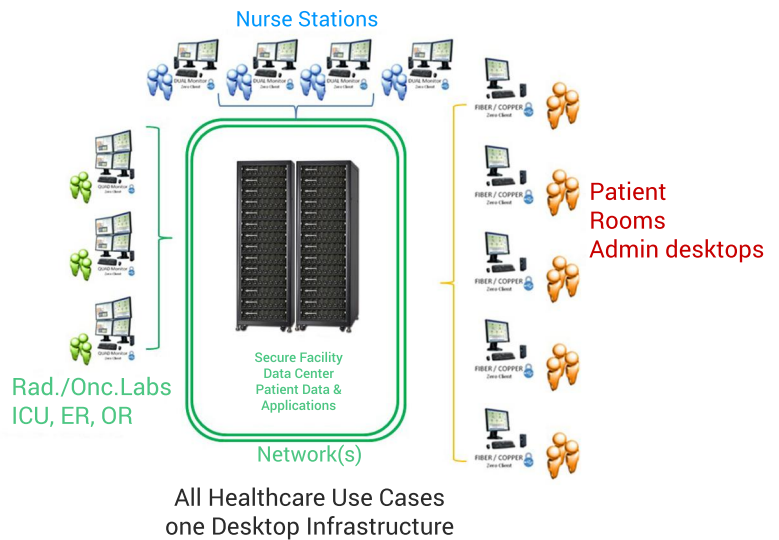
Nurse Stations

DUAL Monitor
Zero Client

DUAL Monitor
Zero Client

DUAL Monitor
Zero Client

DUAL Monitor
Zero Client

QUAD Monitor
Zero Client

QUAD Monitor
Zero Client

QUAD Monitor
Zero Client

Secure Facility
Data Center
Patient Data &
Applications

FIBER / COPPER
Zero Client

FIBER / COPPER
Zero Client

FIBER / COPPER
Zero Client

FIBER / COPPER
Zero Client

FIBER / COPPER
Zero Client

Patient
Rooms
Admin desktops

Rad./Onc.Labs
ICU, ER, OR

Network(s)

All Healthcare Use Cases
one Desktop Infrastructure